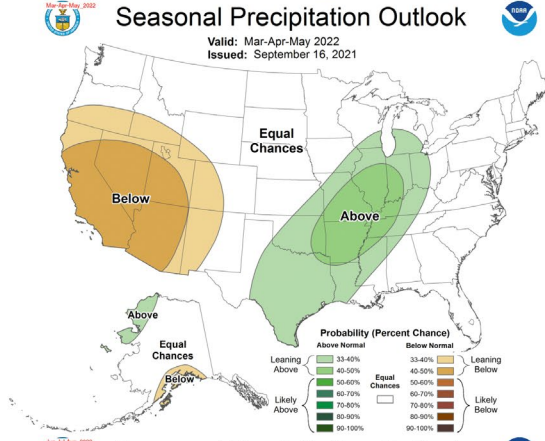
Mar-Apr-May, 2022

Seasonal Precipitation Outlook

Valid: Mar-Apr-May 2022
Issued: September 16, 2021

NOAA

Equal Chances

Below

Above

Above

Equal Chances

Below

Probability (Percent Chance)

Above Normal

Below Normal

Leaning Above

33-40%
40-50%

Likely Above

50-60%
60-70%
70-80%
80-90%
90-100%

Equal Chances

33-40%
40-50%
50-60%
60-70%
70-80%
80-90%
90-100%

Leaning Below

Likely Below

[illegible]